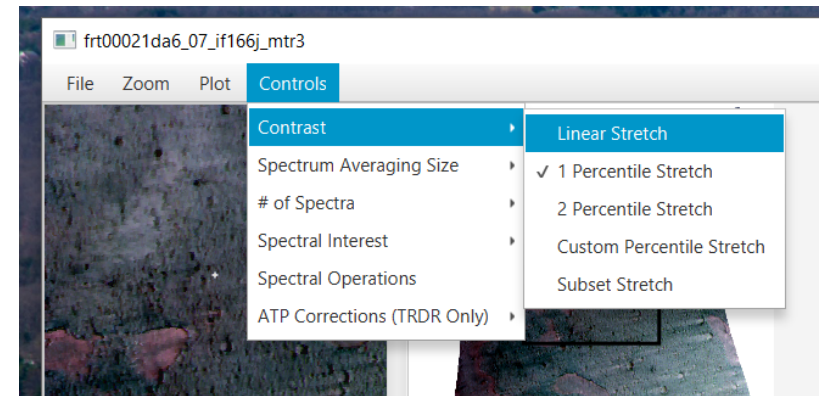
frt00021da6_07_if166j_mtr3

File Zoom Plot Controls

Contrast
Spectrum Averaging Size
# of Spectra
Spectral Interest
Spectral Operations
ATP Corrections (TRDR Only)

Linear Stretch
✓ 1 Percentile Stretch
2 Percentile Stretch
Custom Percentile Stretch
Subset Stretch